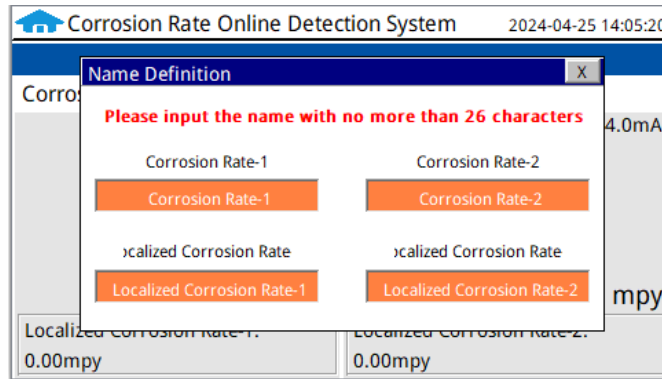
Corrosion Rate Online Detection System

2024-04-25 14:05:20

Corros

Name Definition

X

Please input the name with no more than 26 characters

Corrosion Rate-1

Corrosion Rate-1

Corrosion Rate-2

Corrosion Rate-2

ocalized Corrosion Rate

Localized Corrosion Rate-1

ocalized Corrosion Rate

Localized Corrosion Rate-2

4.0mA

mpy

Localized Corrosion Rate-1:

0.00mpy

Localized Corrosion Rate-2:

0.00mpy